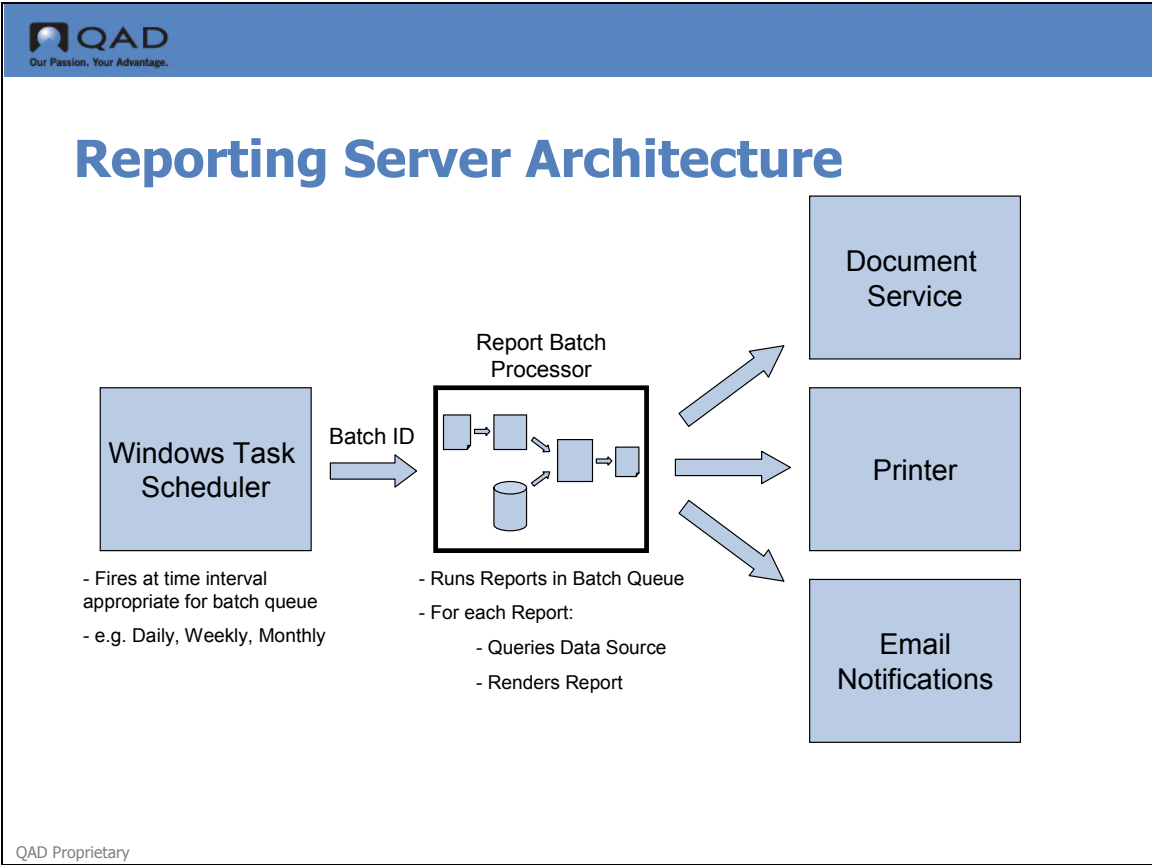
QAD
Our Passion. Your Advantage.

Reporting Server Architecture

Windows Task Scheduler

- Fires at time interval appropriate for batch queue

- e.g. Daily, Weekly, Monthly

Batch ID

Report Batch Processor

- Runs Reports in Batch Queue

- For each Report:

- Queries Data Source

- Renders Report

Document Service

Printer

Email Notifications

QAD Proprietary